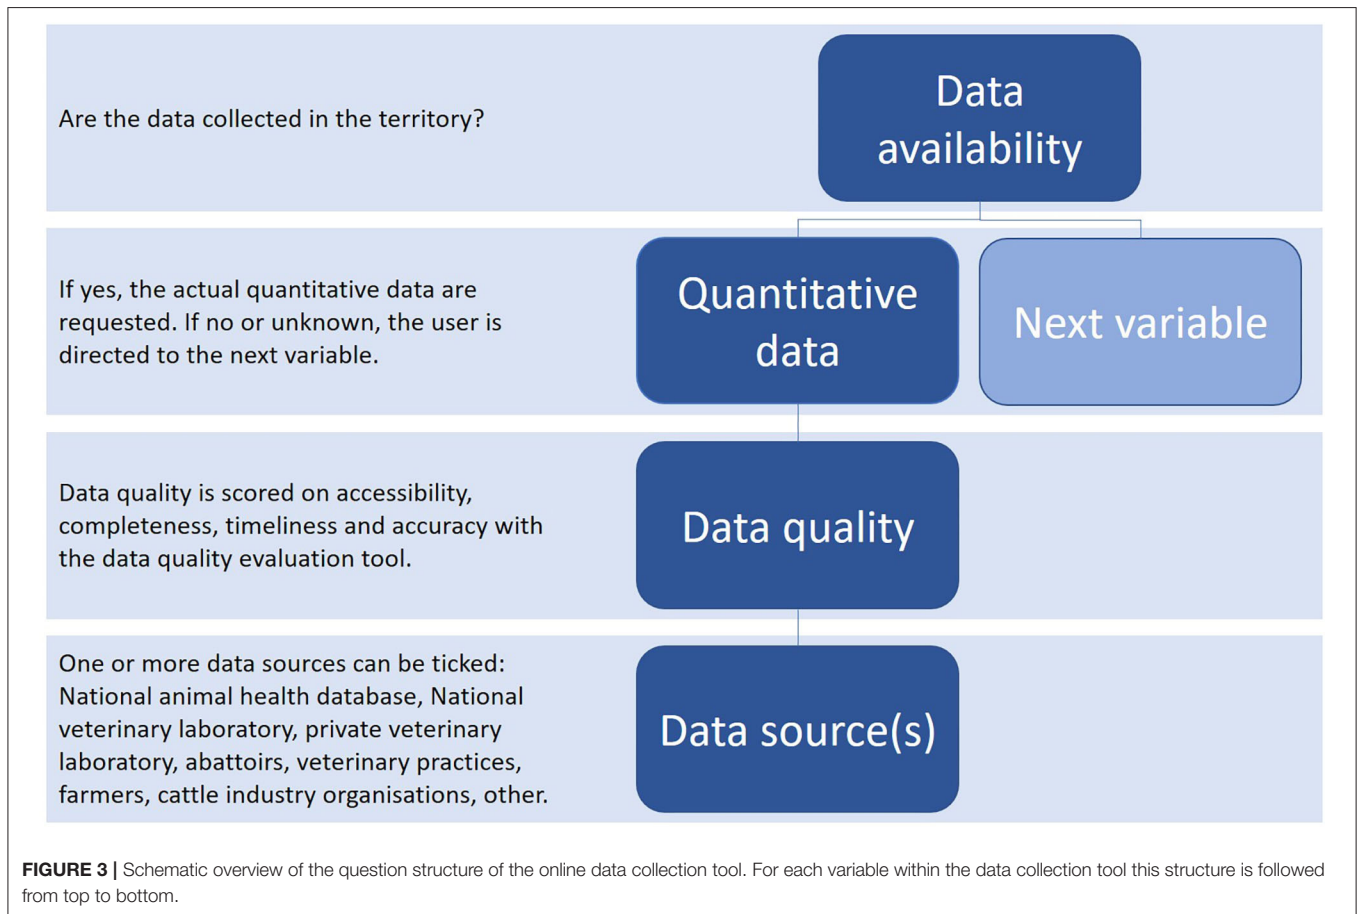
Are the data collected in the territory?

Data availability

If yes, the actual quantitative data are requested. If no or unknown, the user is directed to the next variable.

Quantitative data

Next variable

Data quality is scored on accessibility, completeness, timeliness and accuracy with the data quality evaluation tool.

Data quality

One or more data sources can be ticked: National animal health database, National veterinary laboratory, private veterinary laboratory, abattoirs, veterinary practices, farmers, cattle industry organisations, other.

Data source(s)

FIGURE 3 | Schematic overview of the question structure of the online data collection tool. For each variable within the data collection tool this structure is followed from top to bottom.